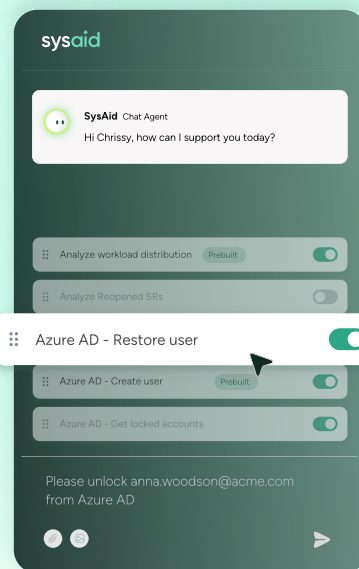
sysaid

SysAid Chat Agent
Hi Chrissy, how can I support you today?

Analyze workload distribution Prebuilt

Analyze Reopened SRs

Azure AD - Restore user

Azure AD - Create user Prebuilt

Azure AD - Get locked accounts

Please unlock anna.woodson@acme.com from Azure AD